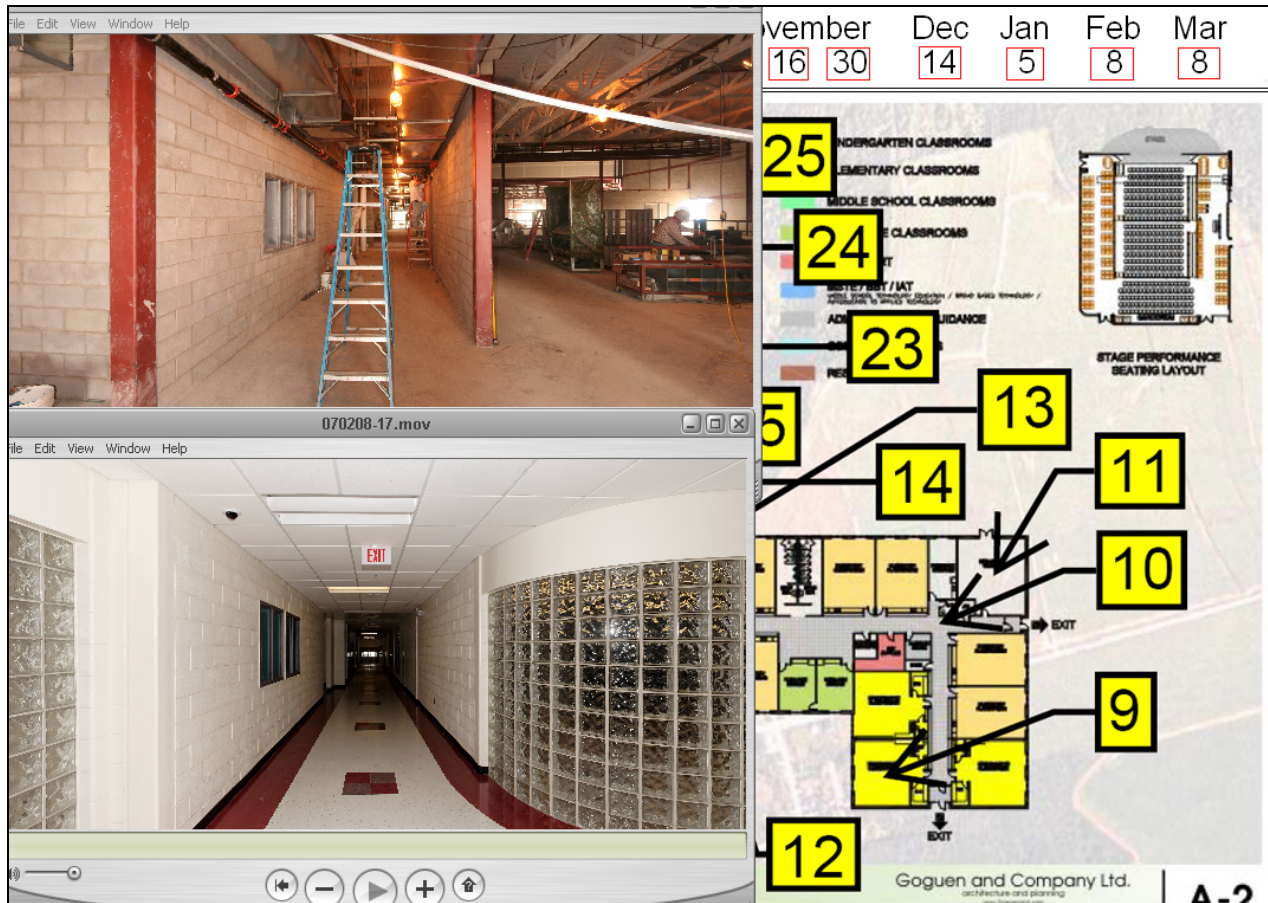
File Edit View Window Help

070208-17.mov

File Edit View Window Help

EXIT

ovember Dec Jan Feb Mar
16 30 14 5 8 8

25
KINDERGARTEN CLASSROOMS
ELEMENTARY CLASSROOMS
MIDDLE SCHOOL CLASSROOMS
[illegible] CLASSROOMS
24
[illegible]
MSTE / BST / IAT
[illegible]
ADM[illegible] GUIDANCE
23
RES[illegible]

STAGE
STAGE PERFORMANCE SEATING LAYOUT

5
13
14
11
10
EXIT
9
EXIT
12

Goguen and Company Ltd.
architecture and planning
A-2